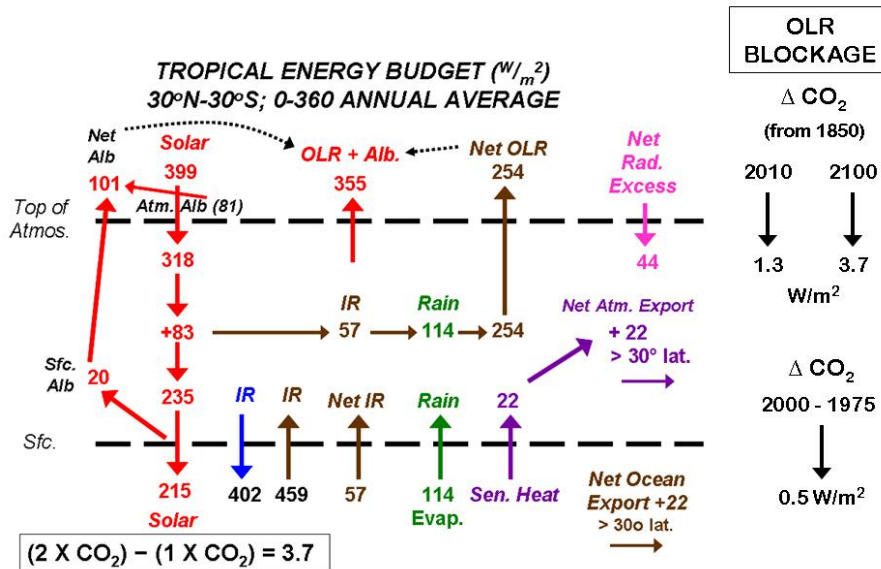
TROPICAL ENERGY BUDGET ($^{W}/_{m}{}^{2}$)
$30^oN$-$30^oS$; 0-360 ANNUAL AVERAGE

OLR BLOCKAGE

$\Delta$ $CO_2$
(from 1850)

2010 2100

1.3 3.7
W/m$^2$

$\Delta$ $CO_2$
2000 - 1975

0.5 W/m$^2$

Net Alb
101

Solar
399

Atm. Alb (81)

OLR + Alb.
355

Net OLR
254

Net Rad. Excess

Top of Atmos.

318

44

IR
57

Rain
114

254

+83

Net Atm. Export
+ 22
> 30° lat.

Sfc. Alb
20

235

IR

IR

Net IR

Rain

22

Sfc.

215
Solar

402

459

57

114
Evap.

Sen. Heat

Net Ocean Export +22
> 30o lat.

(2 X $CO_2$) – (1 X $CO_2$) = 3.7